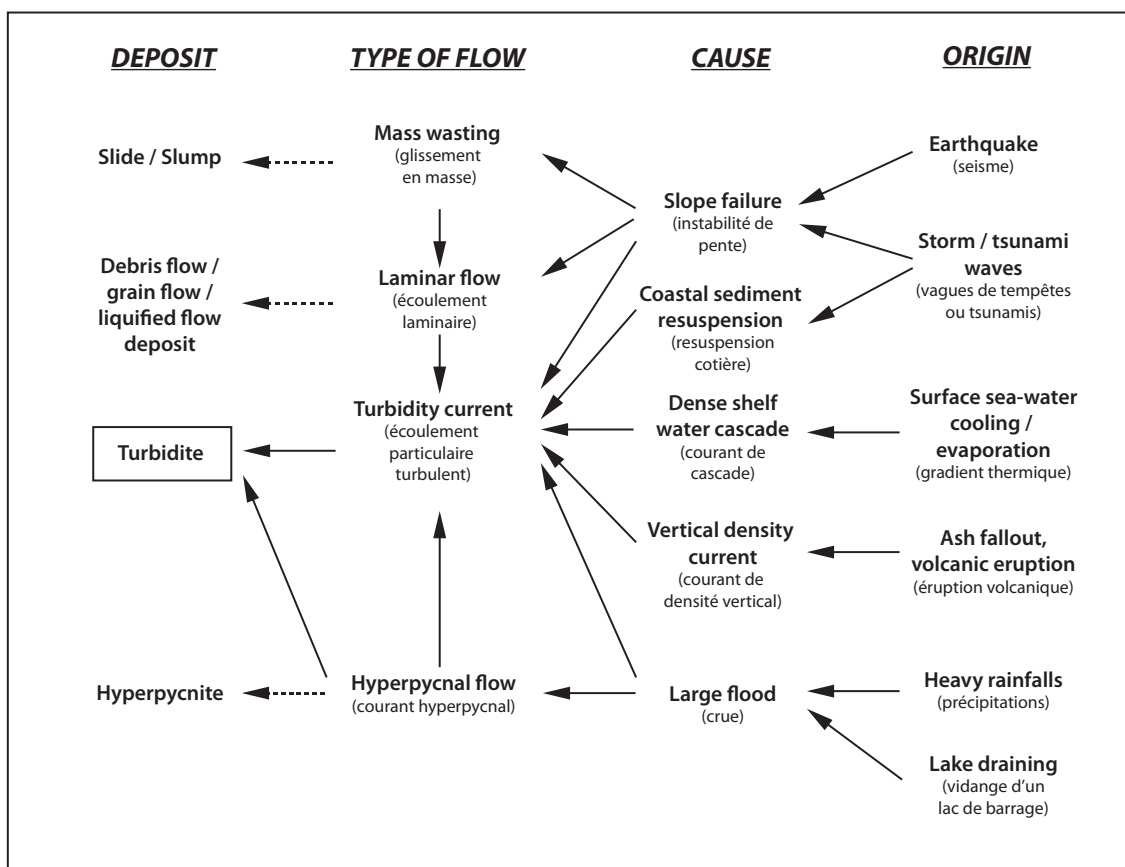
DEPOSIT

TYPE OF FLOW

CAUSE

ORIGIN

Slide / Slump

Mass wasting
(glissement en masse)

Slope failure
(instabilité de pente)

Earthquake
(seisme)

Storm / tsunami waves
(vagues de tempêtes ou tsunamis)

Debris flow / grain flow / liquified flow deposit

Laminar flow
(écoulement laminaire)

Coastal sediment resuspension
(resuspension cotière)

Turbidite

Turbidity current
(écoulement particulaire turbulent)

Dense shelf water cascade
(courant de cascade)

Surface sea-water cooling / evaporation
(gradient thermique)

Vertical density current
(courant de densité vertical)

Ash fallout, volcanic eruption
(éruption volcanique)

Hyperpycnite

Hyperpycnal flow
(courant hyperpycnal)

Large flood
(crue)

Heavy rainfalls
(précipitations)

Lake draining
(vidange d'un lac de barrage)